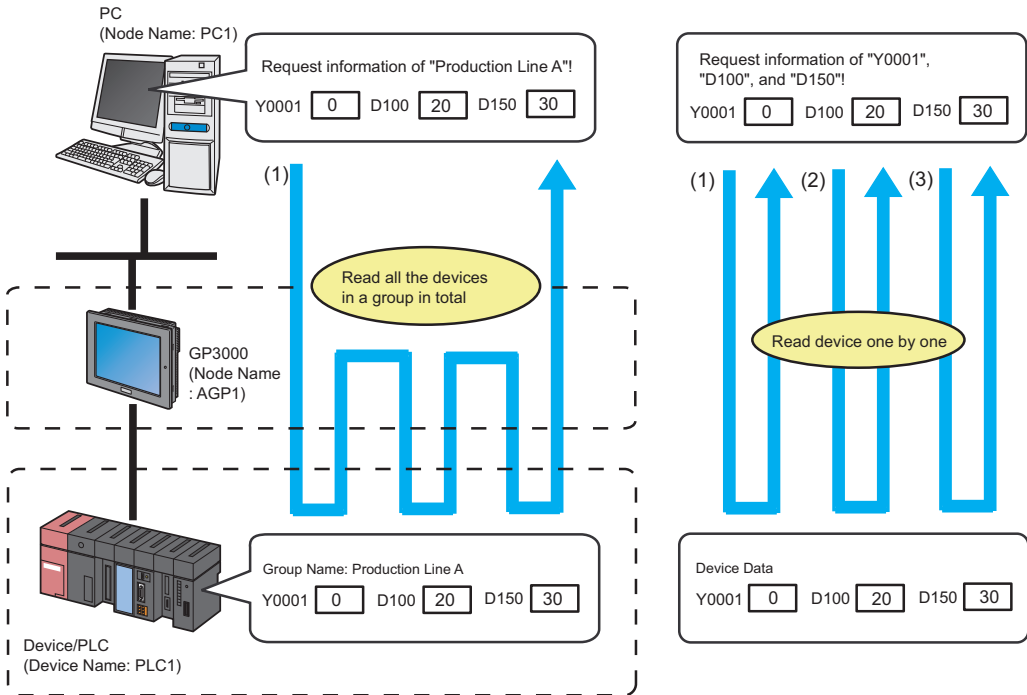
PC
(Node Name: PC1)

Request information of "Production Line A"!

| Y0001 | 0 | D100 | 20 | D150 | 30 |
|---|---|---|---|---|---|

(1)

Read all the devices in a group in total

GP3000
(Node Name
: AGP1)

Group Name: Production Line A

| Y0001 | 0 | D100 | 20 | D150 | 30 |
|---|---|---|---|---|---|

Device/PLC
(Device Name: PLC1)

Request information of "Y0001", "D100", and "D150"!

| Y0001 | 0 | D100 | 20 | D150 | 30 |
|---|---|---|---|---|---|

(1) (2) (3)

Read device one by one

Device Data

| Y0001 | 0 | D100 | 20 | D150 | 30 |
|---|---|---|---|---|---|